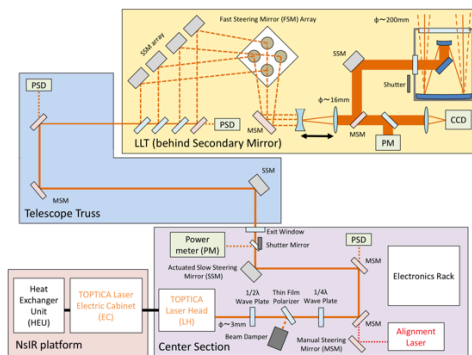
Fast Steering Mirror (FSM) Array

SSM array

ϕ~200mm

SSM

Shutter

ϕ~16mm

PSD

PSD

MSM

CCD

MSM

PM

LLT (behind Secondary Mirror)

SSM

MSM

Telescope Truss

Exit Window

Shutter Mirror

Power meter (PM)

PSD

MSM

Electronics Rack

Actuated Slow Steering Mirror (SSM)

Heat Exchanger Unit (HEU)

TOPTICA Laser Electric Cabinet (EC)

TOPTICA Laser Head (LH)

1/2λ Wave Plate

Thin Film Polarizer

1/4λ Wave Plate

MSM

ϕ~3mm

Beam Damper

Manual Steering Mirror (MSM)

Alignment Laser

NsIR platform

Center Section